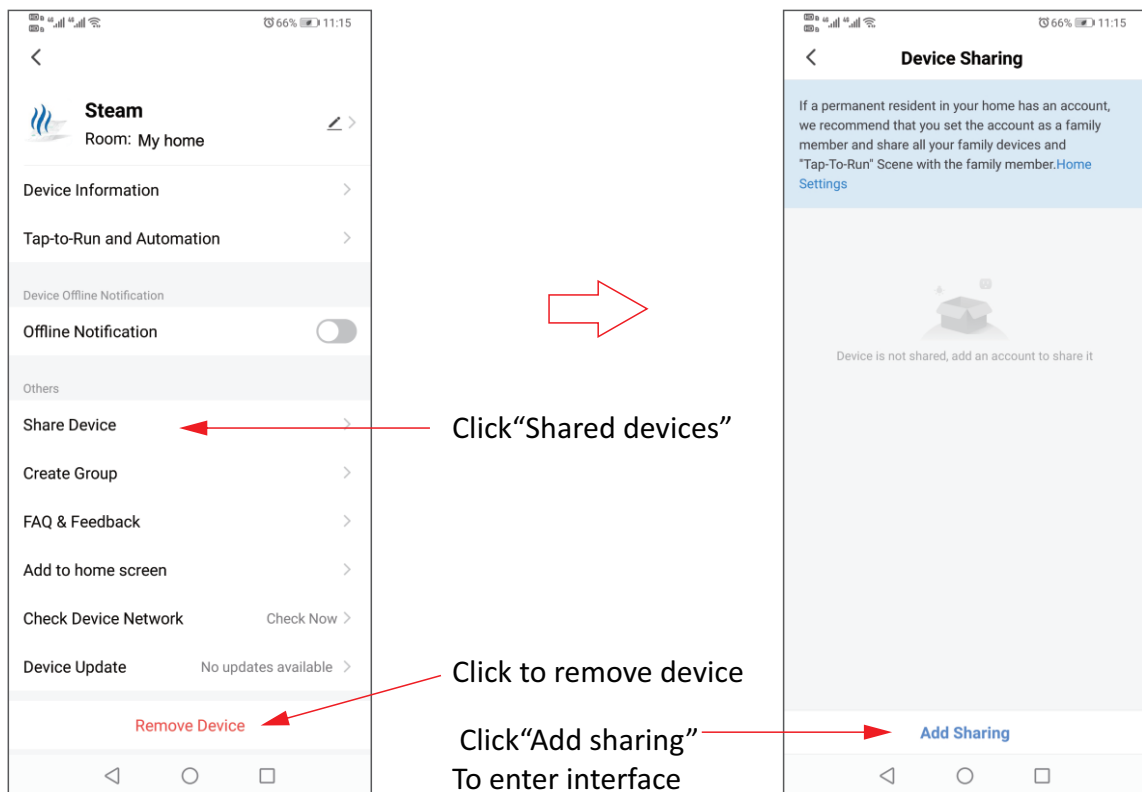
66% 11:15

Steam

Room: My home

Device Information

Tap-to-Run and Automation

Device Offline Notification

Offline Notification

Others

Share Device

Create Group

FAQ & Feedback

Add to home screen

Check Device Network Check Now

Device Update No updates available

Remove Device

Click“Shared devices”

Click to remove device

Click“Add sharing”
To enter interface

66% 11:15

Device Sharing

If a permanent resident in your home has an account, we recommend that you set the account as a family member and share all your family devices and "Tap-To-Run" Scene with the family member.Home Settings

Device is not shared, add an account to share it

Add Sharing